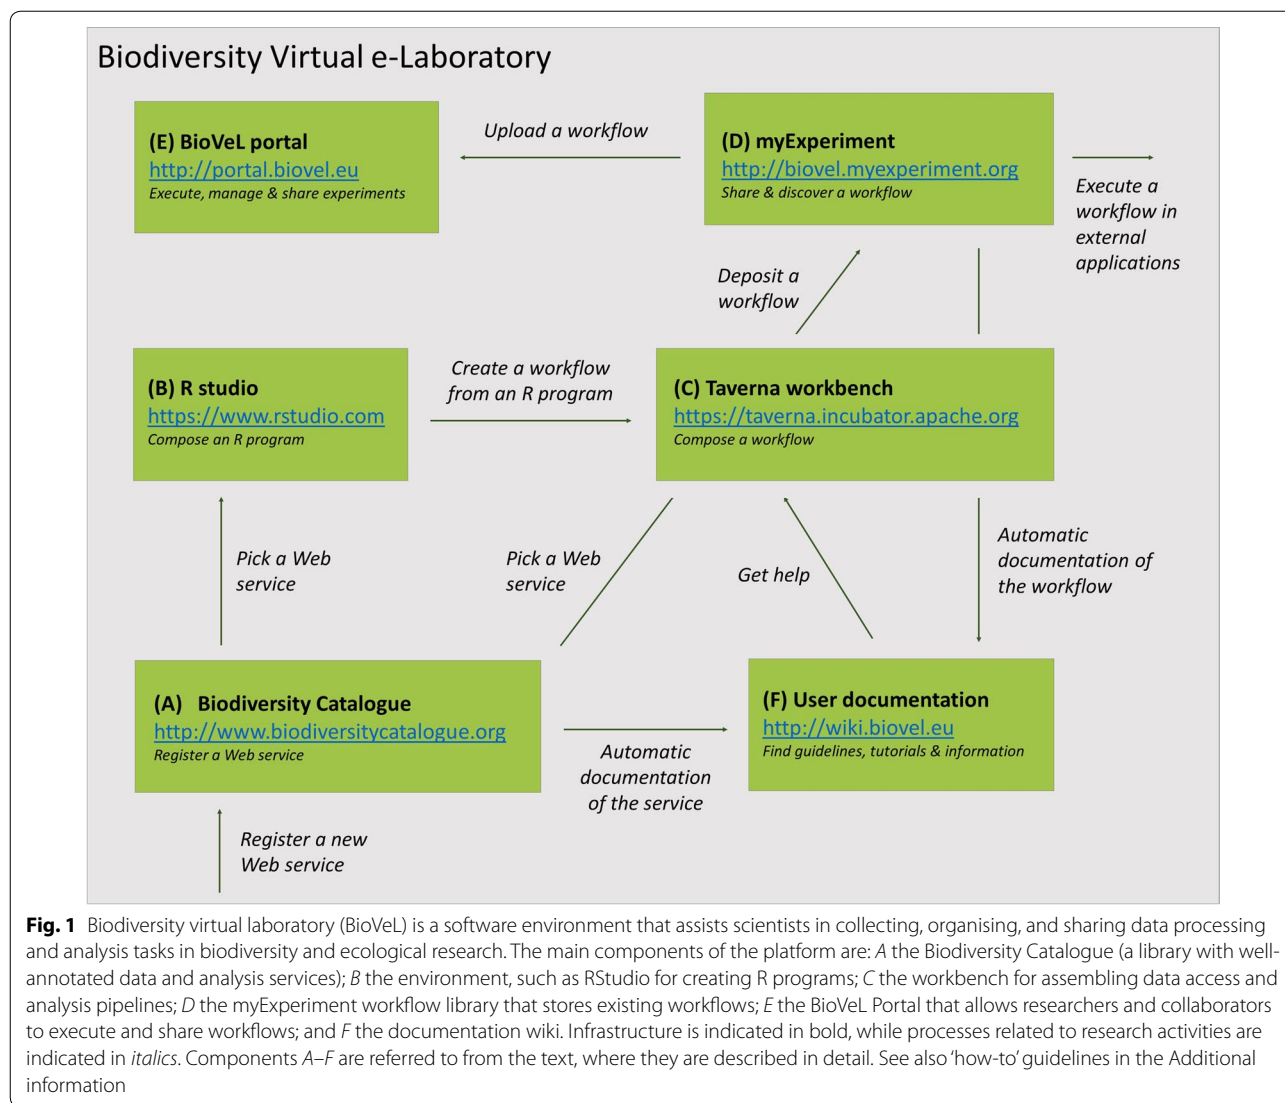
Biodiversity Virtual e-Laboratory

(E) BioVeL portal
http://portal.biovel.eu
Execute, manage & share experiments

Upload a workflow

(D) myExperiment
http://biovel.myexperiment.org
Share & discover a workflow

Execute a workflow in external applications

Deposit a workflow

(B) R studio
https://www.rstudio.com
Compose an R program

Create a workflow from an R program

(C) Taverna workbench
https://taverna.incubator.apache.org
Compose a workflow

Pick a Web service

Pick a Web service

Get help

Automatic documentation of the workflow

(A) Biodiversity Catalogue
http://www.biodiversitycatalogue.org
Register a Web service

Automatic documentation of the service

(F) User documentation
http://wiki.biovel.eu
Find guidelines, tutorials & information

Register a new Web service

**Fig. 1** Biodiversity virtual laboratory (BioVeL) is a software environment that assists scientists in collecting, organising, and sharing data processing and analysis tasks in biodiversity and ecological research. The main components of the platform are: *A* the Biodiversity Catalogue (a library with well-annotated data and analysis services); *B* the environment, such as RStudio for creating R programs; *C* the workbench for assembling data access and analysis pipelines; *D* the myExperiment workflow library that stores existing workflows; *E* the BioVeL Portal that allows researchers and collaborators to execute and share workflows; and *F* the documentation wiki. Infrastructure is indicated in bold, while processes related to research activities are indicated in *italics*. Components *A*–*F* are referred to from the text, where they are described in detail. See also 'how-to' guidelines in the Additional information